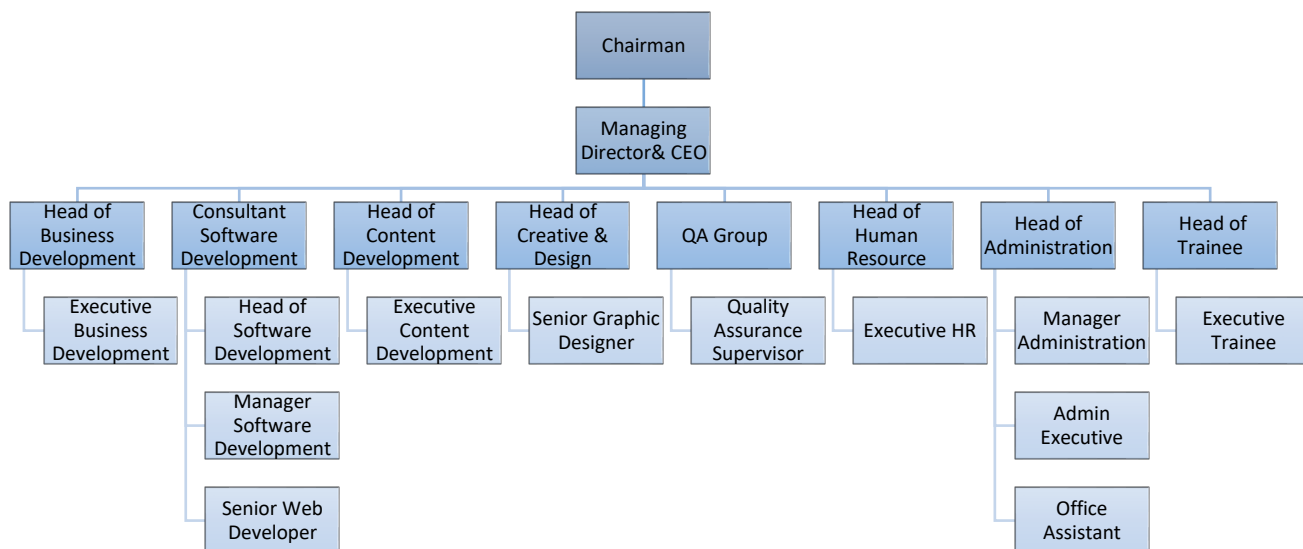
Chairman

Managing Director& CEO

Head of Business Development

Executive Business Development

Consultant Software Development

Head of Software Development

Manager Software Development

Senior Web Developer

Head of Content Development

Executive Content Development

Head of Creative & Design

Senior Graphic Designer

QA Group

Quality Assurance Supervisor

Head of Human Resource

Executive HR

Head of Administration

Manager Administration

Admin Executive

Office Assistant

Head of Trainee

Executive Trainee